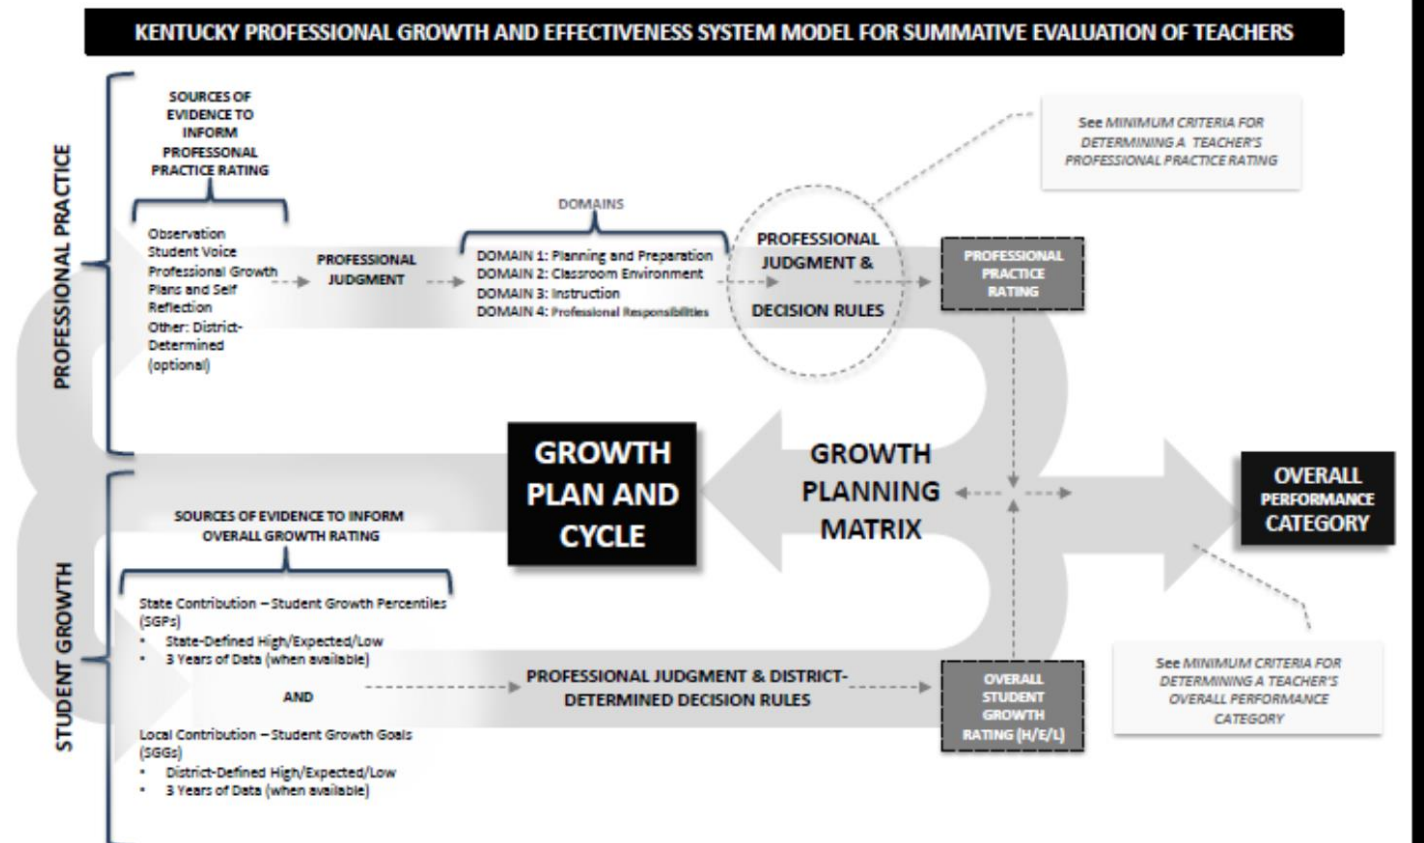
KENTUCKY PROFESSIONAL GROWTH AND EFFECTIVENESS SYSTEM MODEL FOR SUMMATIVE EVALUATION OF TEACHERS

PROFESSIONAL PRACTICE

SOURCES OF EVIDENCE TO INFORM PROFESSONAL PRACTICE RATING

Observation
Student Voice
Professional Growth Plans and Self Reflection
Other: District-Determined (optional)

PROFESSIONAL JUDGMENT

DOMAINS

DOMAIN 1: Planning and Preparation
DOMAIN 2: Classroom Environment
DOMAIN 3: Instruction
DOMAIN 4: Professional Responsibilities

PROFESSIONAL JUDGMENT & DECISION RULES

See MINIMUM CRITERIA FOR DETERMINING A TEACHER'S PROFESSIONAL PRACTICE RATING

PROFESSIONAL PRACTICE RATING

GROWTH PLAN AND CYCLE

GROWTH PLANNING MATRIX

OVERALL PERFORMANCE CATEGORY

STUDENT GROWTH

SOURCES OF EVIDENCE TO INFORM OVERALL GROWTH RATING

State Contribution – Student Growth Percentiles (SGPs)
• State-Defined High/Expected/Low
• 3 Years of Data (when available)

AND

Local Contribution – Student Growth Goals (SGGs)
• District-Defined High/Expected/Low
• 3 Years of Data (when available)

PROFESSIONAL JUDGMENT & DISTRICT-DETERMINED DECISION RULES

OVERALL STUDENT GROWTH RATING (H/E/L)

See MINIMUM CRITERIA FOR DETERMINING A TEACHER'S OVERALL PERFORMANCE CATEGORY